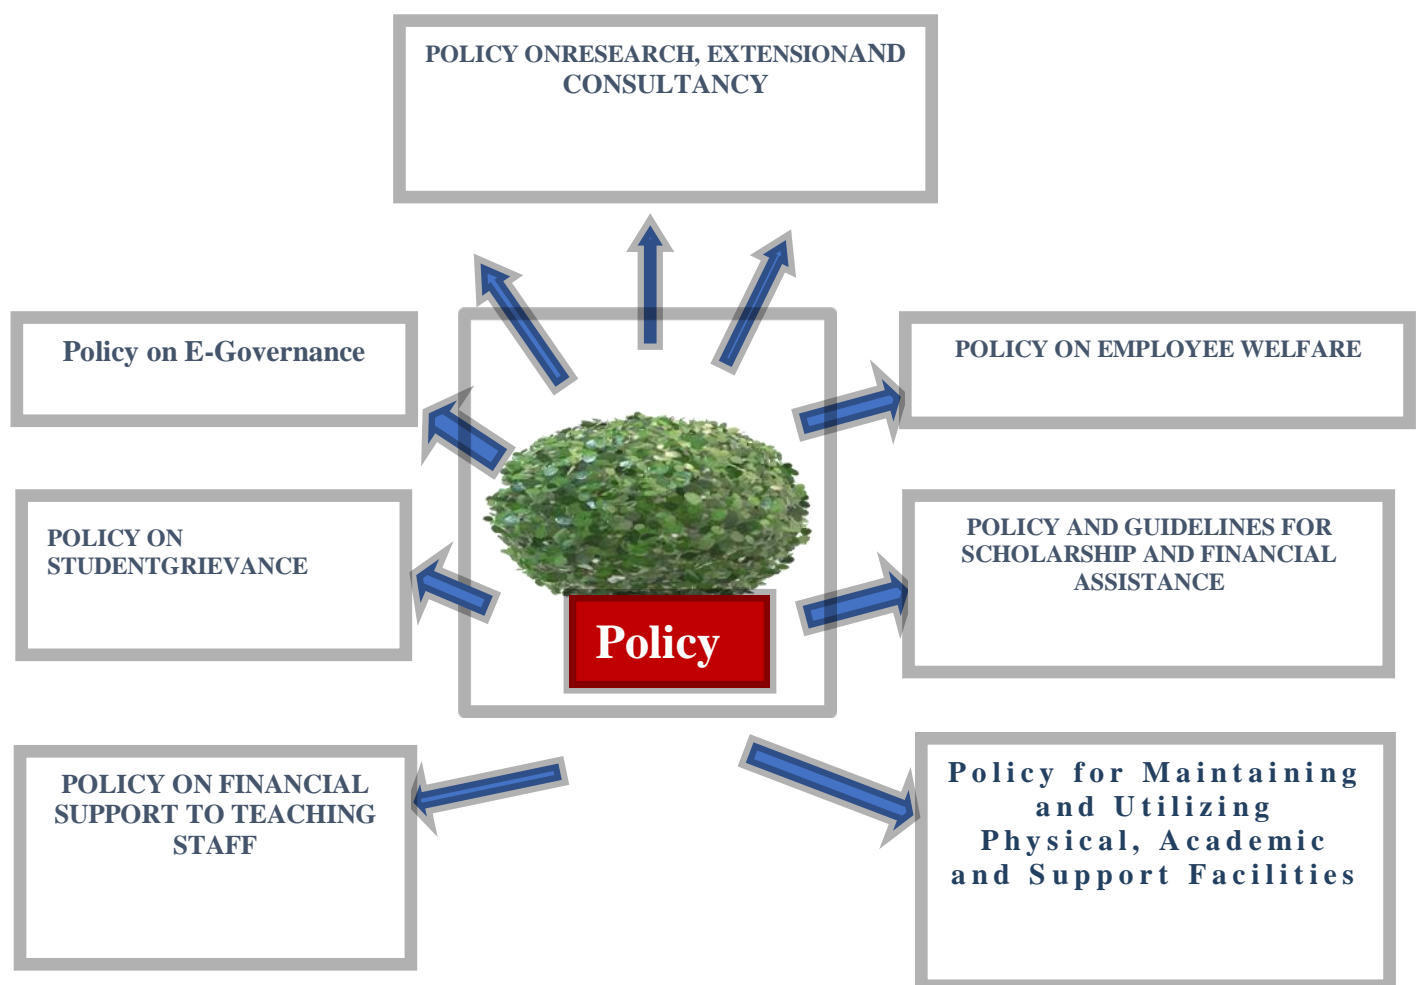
POLICY ONRESEARCH, EXTENSIONAND CONSULTANCY

Policy on E-Governance

POLICY ON EMPLOYEE WELFARE

POLICY ON STUDENTGRIEVANCE

POLICY AND GUIDELINES FOR SCHOLARSHIP AND FINANCIAL ASSISTANCE

Policy

POLICY ON FINANCIAL SUPPORT TO TEACHING STAFF

Policy for Maintaining and Utilizing Physical, Academic and Support Facilities